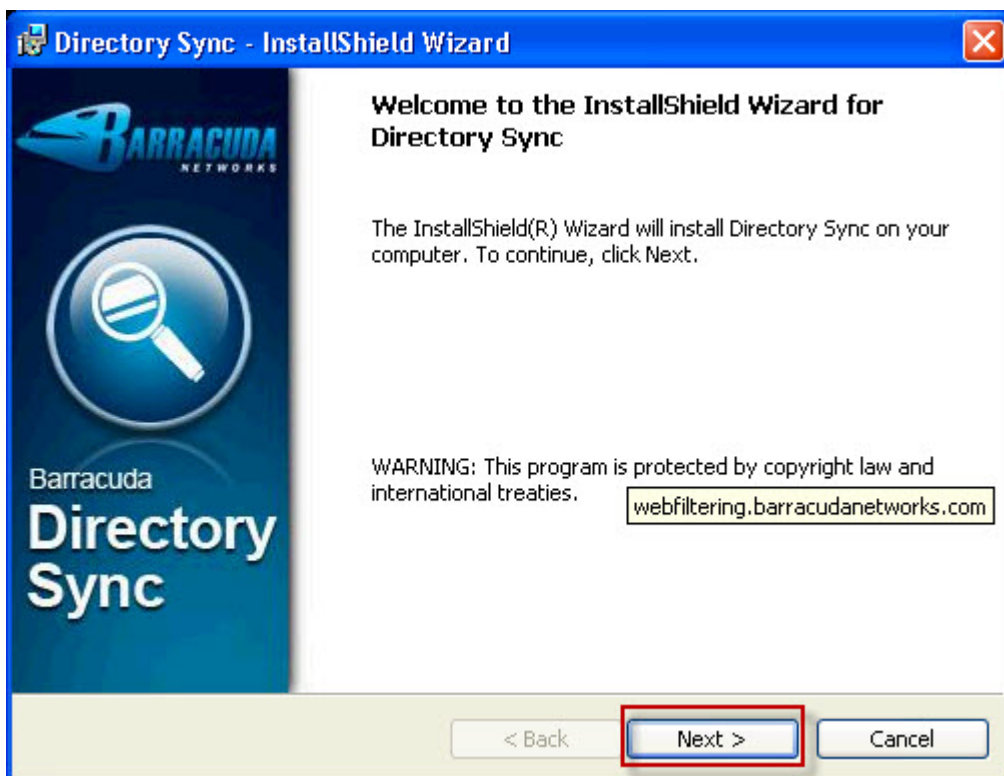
Directory Sync - InstallShield Wizard

BARRACUDA NETWORKS

Barracuda Directory Sync

Welcome to the InstallShield Wizard for Directory Sync

The InstallShield(R) Wizard will install Directory Sync on your computer. To continue, click Next.

WARNING: This program is protected by copyright law and international treaties.

webfiltering.barracudanetworks.com

< Back

Next >

Cancel